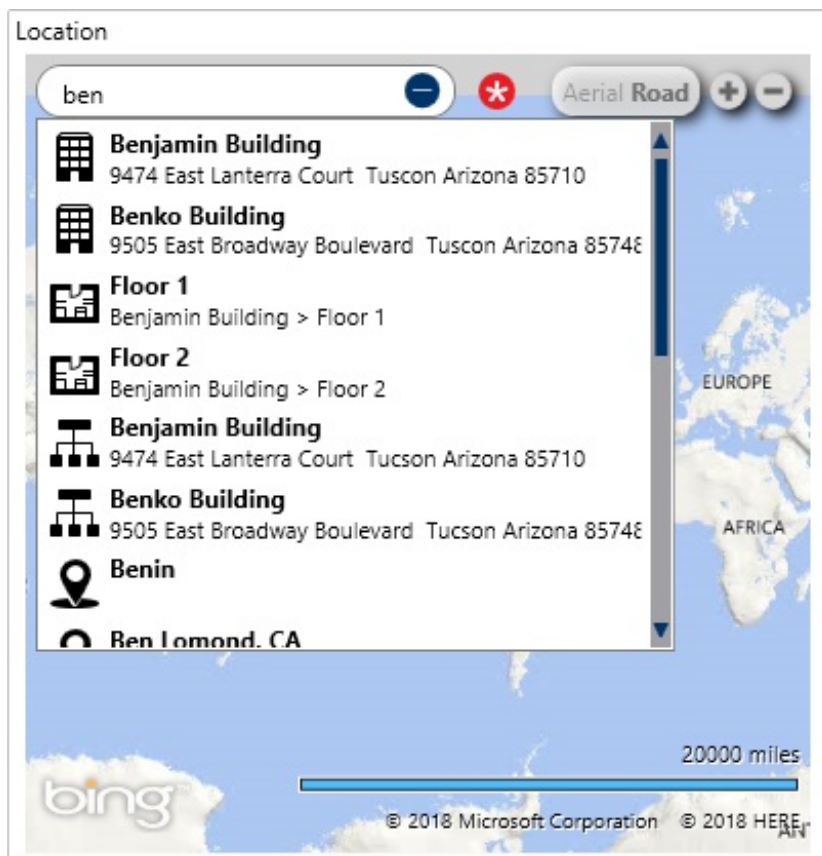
Location

ben

Aerial Road

Benjamin Building
9474 East Lanterra Court Tuscon Arizona 85710

Benko Building
9505 East Broadway Boulevard Tuscon Arizona 8574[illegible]

Floor 1
Benjamin Building > Floor 1

Floor 2
Benjamin Building > Floor 2

Benjamin Building
9474 East Lanterra Court Tucson Arizona 85710

Benko Building
9505 East Broadway Boulevard Tucson Arizona 8574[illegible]

Benin

Ben Lomond, CA

EUROPE

AFRICA

20000 miles

bing

© 2018 Microsoft Corporation © 2018 HERE